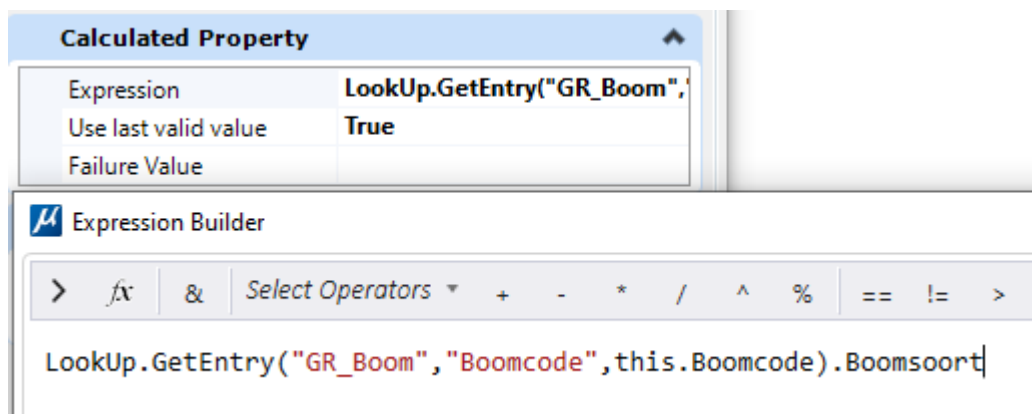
Calculated Property

| Expression | LookUp.GetEntry("GR_Boom",' |
|---|---|
| Use last valid value | True |
| Failure Value | |

Expression Builder

> $fx$ & Select Operators + - * / ^ % == != >

LookUp.GetEntry("GR_Boom","Boomcode",this.Boomcode).Boomsoort